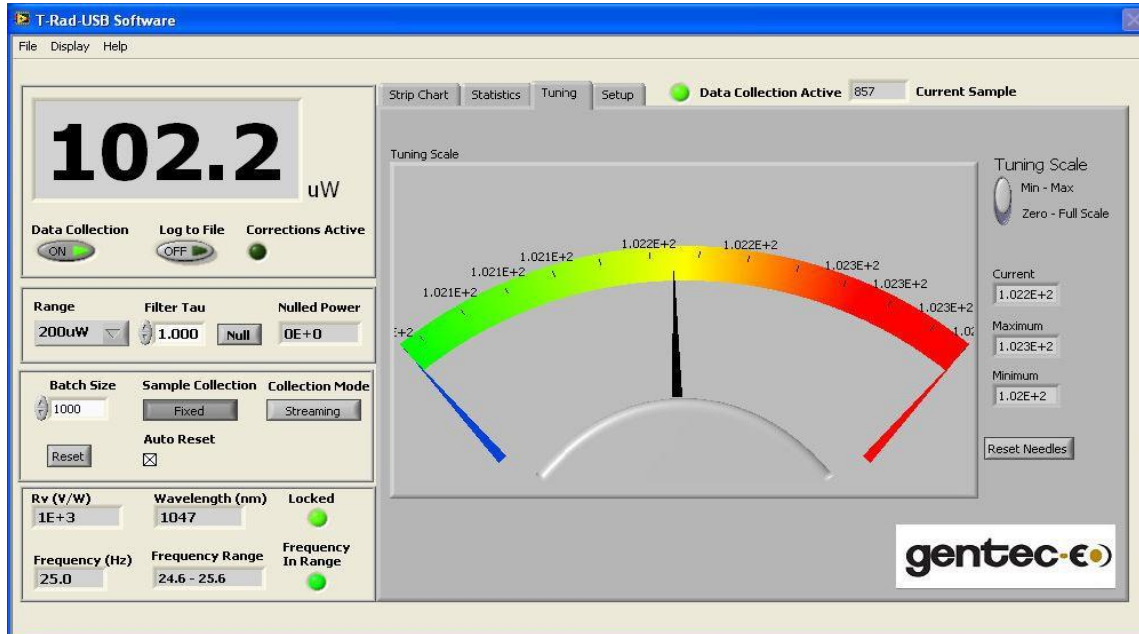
T-Rad-USB Software

File Display Help

102.2 uW

Data Collection ON

Log to File OFF

Corrections Active

Range 200uW

Filter Tau 1.000 Null

Nulled Power 0E+0

Batch Size 1000

Sample Collection Fixed

Collection Mode Streaming

Reset

Auto Reset ☒

Rv (V/W) 1E+3

Wavelength (nm) 1047

Locked

Frequency (Hz) 25.0

Frequency Range 24.6 - 25.6

Frequency In Range

Strip Chart Statistics Tuning Setup

Data Collection Active 857 Current Sample

Tuning Scale

E+2 1.021E+2 1.021E+2 1.021E+2 1.022E+2 1.022E+2 1.023E+2 1.023E+2 1.023E+2 1.0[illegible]

Tuning Scale

Min - Max

Zero - Full Scale

Current 1.022E+2

Maximum 1.023E+2

Minimum 1.02E+2

Reset Needles

gentec-eo